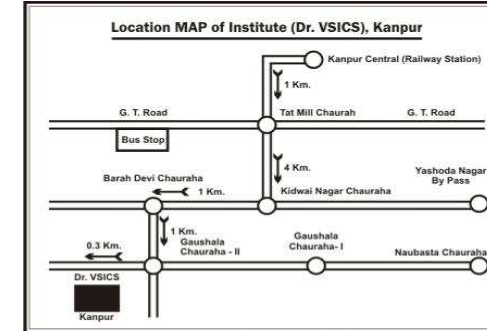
Location MAP of Institute (Dr. VSICS), Kanpur

Kanpur Central (Railway Station)

1 Km.

G. T. Road

Tat Mill Chaurah

G. T. Road

Bus Stop

4 Km.

Barah Devi Chauraha

1 Km.

Kidwai Nagar Chauraha

Yashoda Nagar By Pass

1 Km.

Gaushala Chauraha - II

Gaushala Chauraha- I

Naubasta Chauraha

0.3 Km.

Dr. VSICS

Kanpur